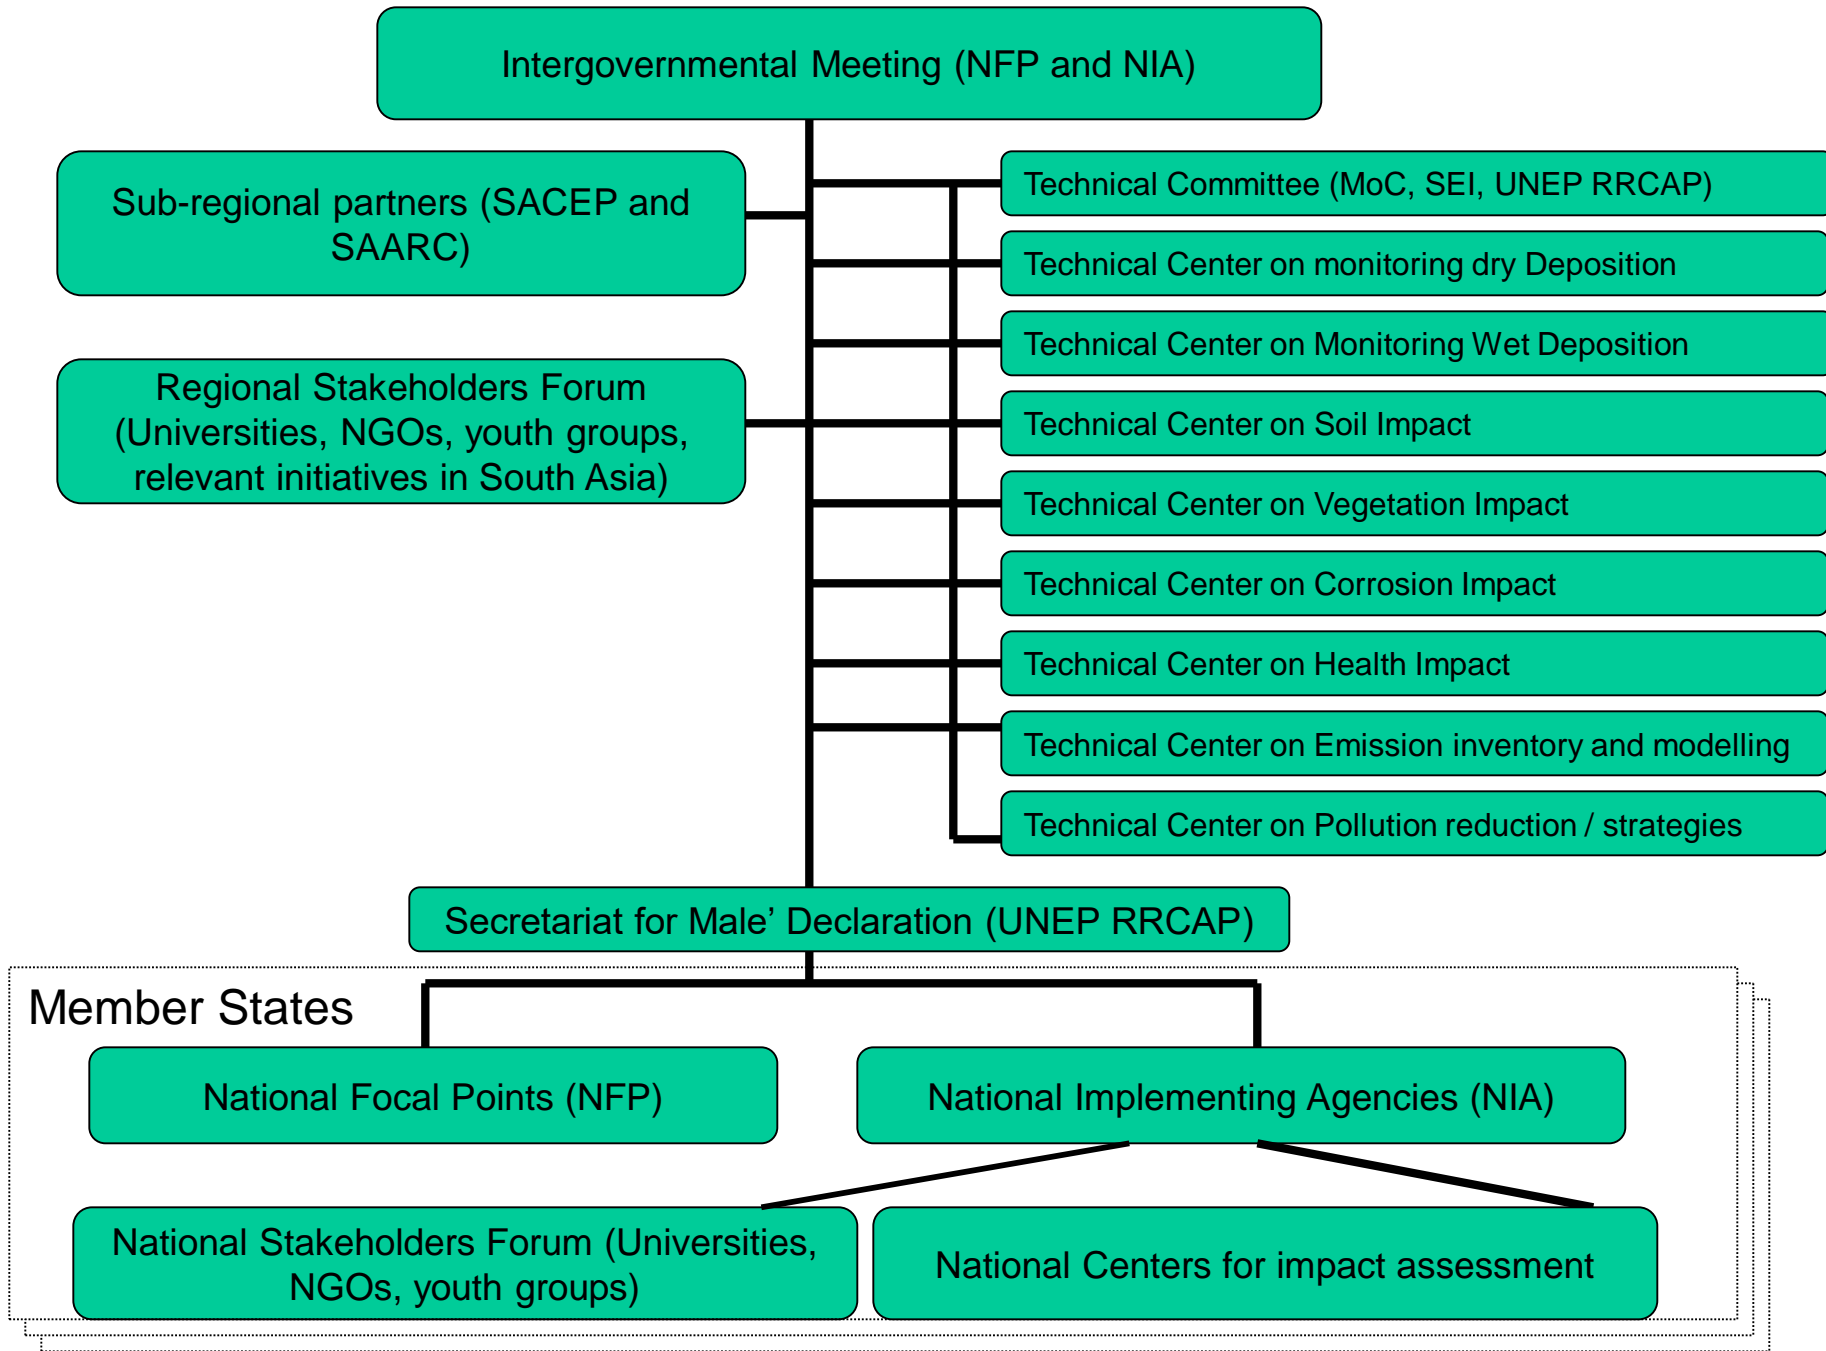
Intergovernmental Meeting (NFP and NIA)

Sub-regional partners (SACEP and SAARC)

Regional Stakeholders Forum (Universities, NGOs, youth groups, relevant initiatives in South Asia)

Technical Committee (MoC, SEI, UNEP RRCAP)

Technical Center on monitoring dry Deposition

Technical Center on Monitoring Wet Deposition

Technical Center on Soil Impact

Technical Center on Vegetation Impact

Technical Center on Corrosion Impact

Technical Center on Health Impact

Technical Center on Emission inventory and modelling

Technical Center on Pollution reduction / strategies

Secretariat for Male' Declaration (UNEP RRCAP)

Member States

National Focal Points (NFP)

National Implementing Agencies (NIA)

National Stakeholders Forum (Universities, NGOs, youth groups)

National Centers for impact assessment